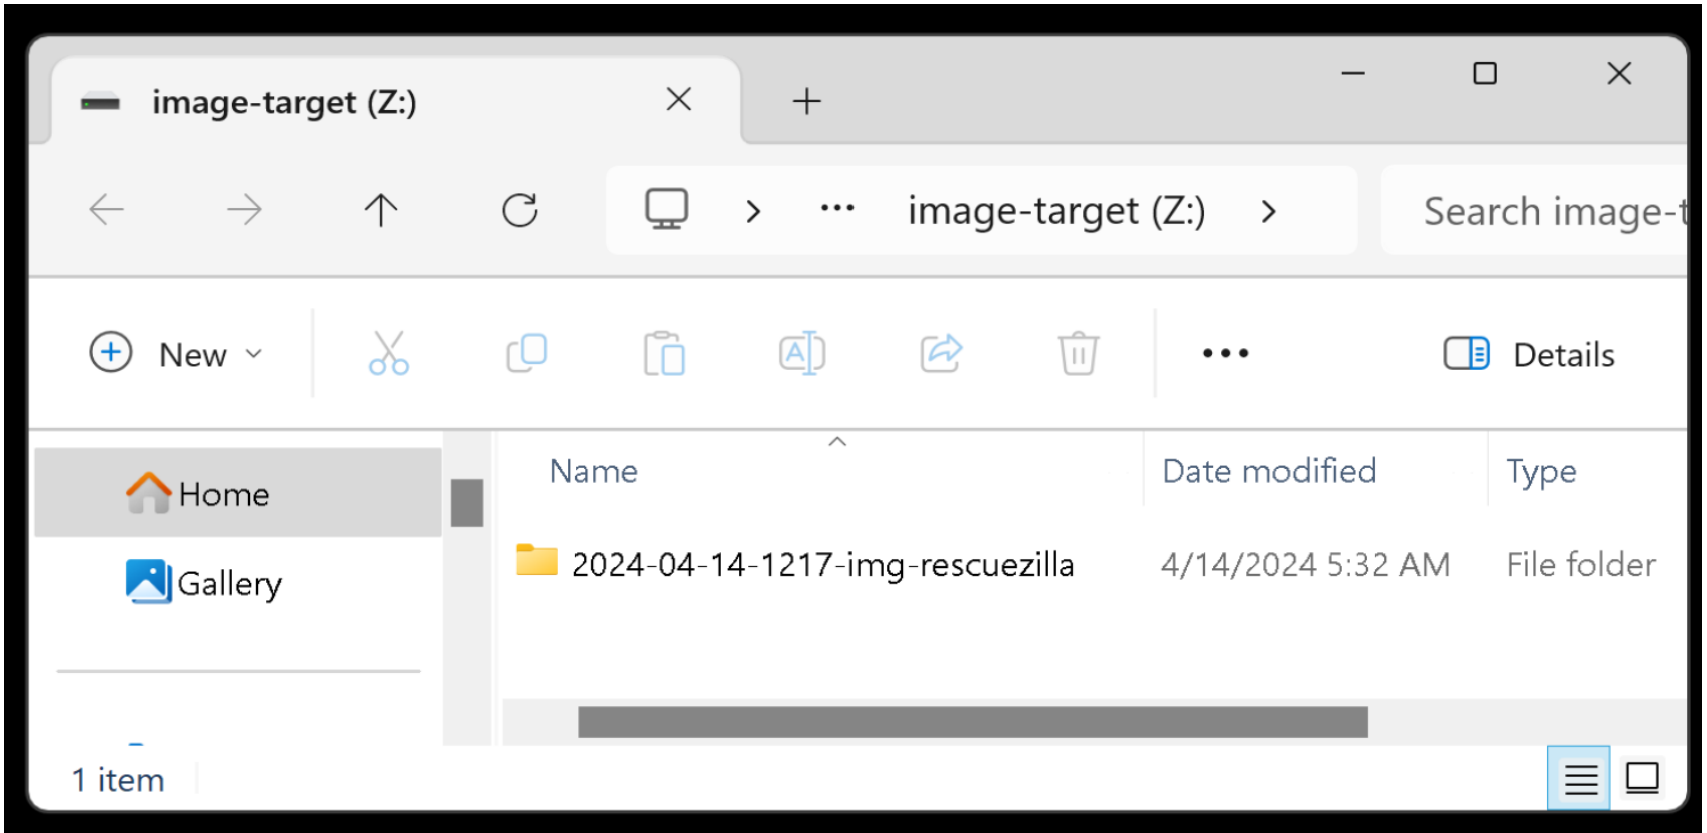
image-target (Z:)

...

image-target (Z:)

Search image-t

New

...

Details

Home

Gallery

| Name | Date modified | Type |
|---|---|---|
| 2024-04-14-1217-img-rescuezilla | 4/14/2024 5:32 AM | File folder |

1 item